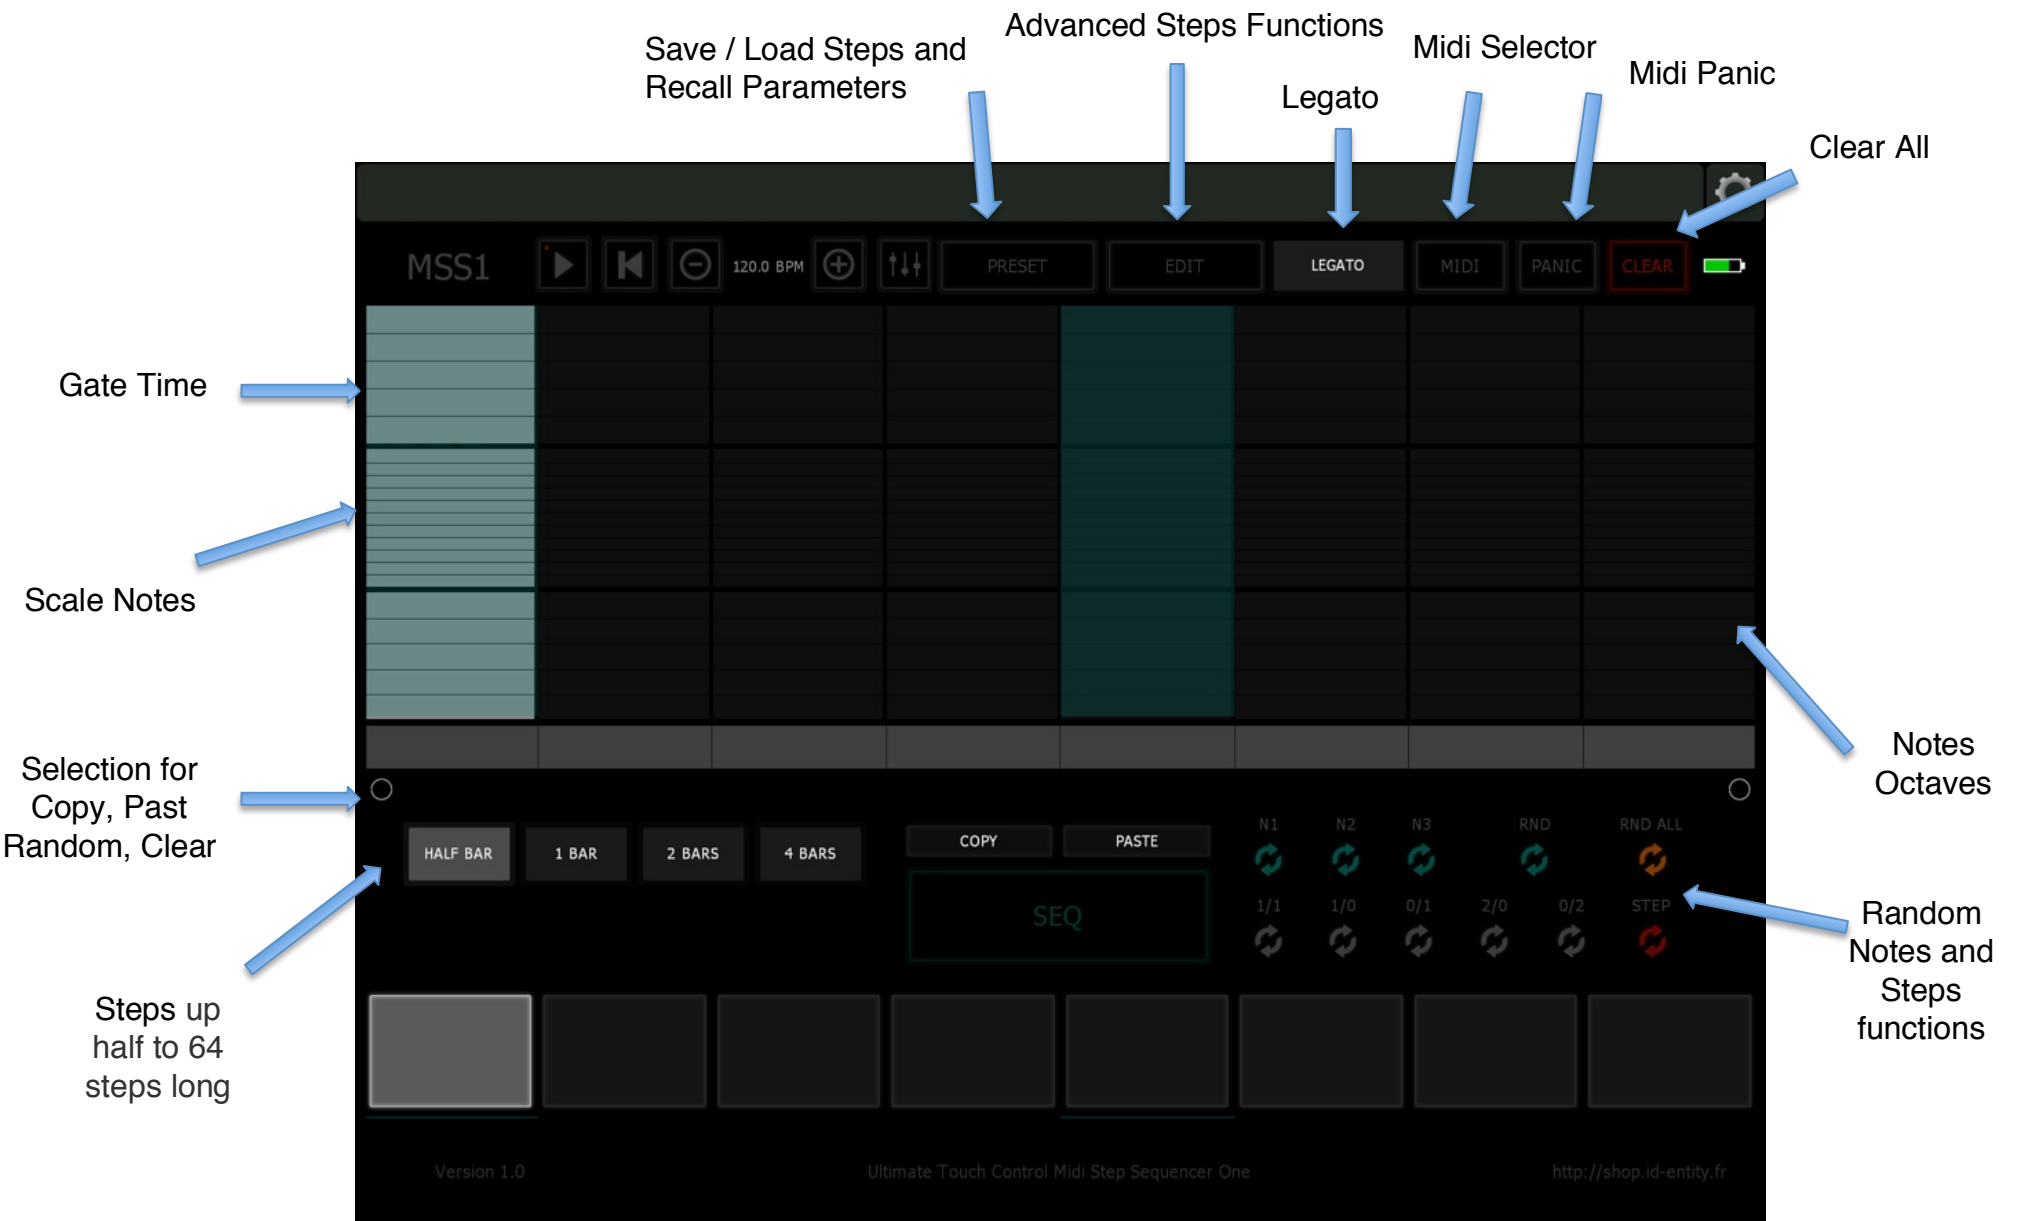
Save / Load Steps and Recall Parameters

Advanced Steps Functions

Legato

Midi Selector

Midi Panic

Clear All

MSS1

120.0 BPM

PRESET

EDIT

LEGATO

MIDI

PANIC

CLEAR

Gate Time

Scale Notes

Selection for Copy, Past Random, Clear

Notes Octaves

HALF BAR

1 BAR

2 BARS

4 BARS

COPY

PASTE

SEQ

N1

N2

N3

RND

RND ALL

1/1

1/0

0/1

2/0

0/2

STEP

Random Notes and Steps functions

Steps up half to 64 steps long

Version 1.0

Ultimate Touch Control Midi Step Sequencer One

http://shop.id-entity.fr